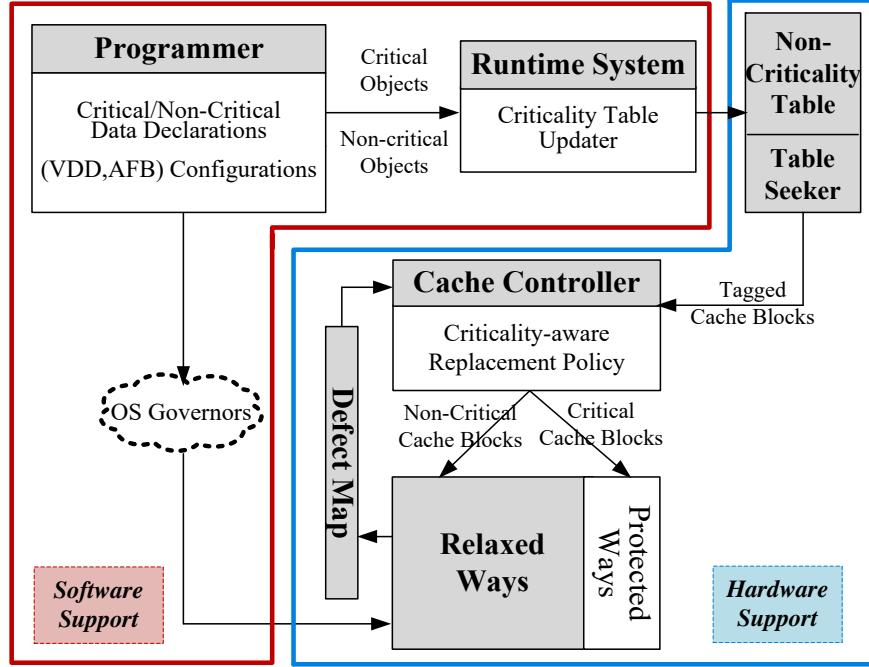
Programmer

Critical/Non-Critical Data Declarations

(VDD,AFB) Configurations

Critical Objects

Non-critical Objects

Runtime System

Criticality Table Updater

Non-Criticality Table

Table Seeker

Cache Controller

Criticality-aware Replacement Policy

Tagged Cache Blocks

Defect Map

OS Governors

Non-Critical Cache Blocks

Critical Cache Blocks

Relaxed Ways

Protected Ways

Software Support

Hardware Support